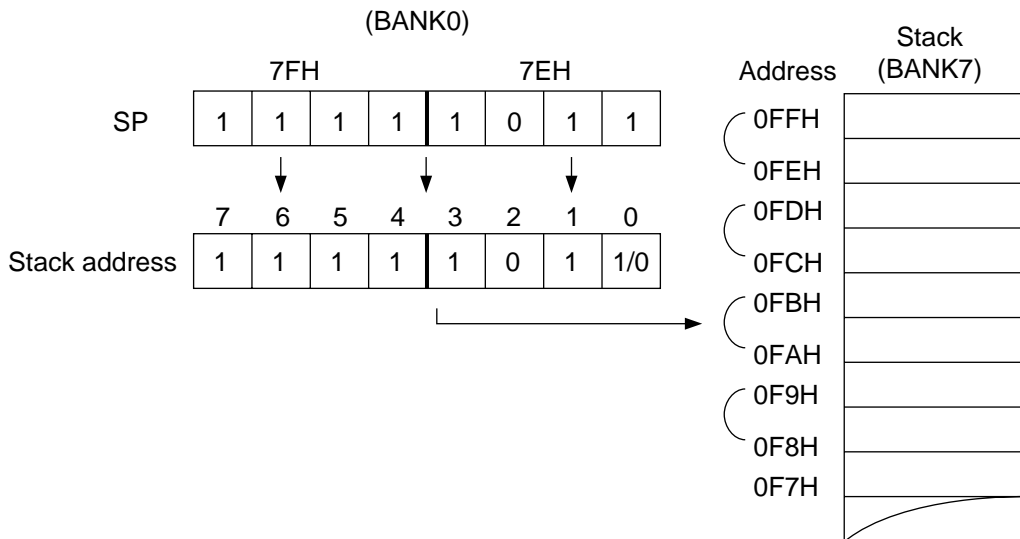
(BANK0)

7FH 7EH

| SP | 1 | 1 | 1 | 1 | 1 | 0 | 1 | 1 |
|---|---|---|---|---|---|---|---|---|

| | 7 | 6 | 5 | 4 | 3 | 2 | 1 | 0 |
|---|---|---|---|---|---|---|---|---|
| Stack address | 1 | 1 | 1 | 1 | 1 | 0 | 1 | 1/0 |

Address

Stack (BANK7)

0FFH
0FEH
0FDH
0FCH
0FBH
0FAH
0F9H
0F8H
0F7H